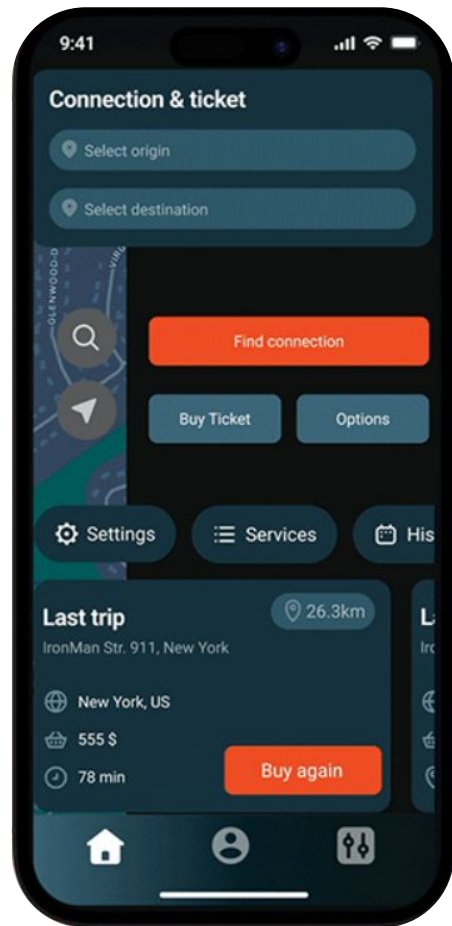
9:41

Connection & ticket

Select origin

Select destination

GLENWOOD

Find connection

Buy Ticket

Options

Settings

Services

His

Last trip

26.3km

IronMan Str. 911, New York

New York, US

555 $

78 min

Buy again

La

Iro